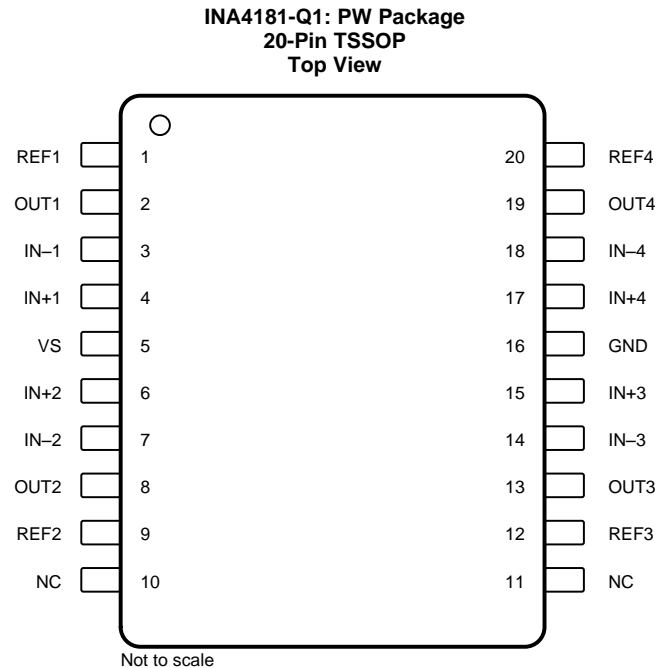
INA4181-Q1: PW Package
20-Pin TSSOP
Top View

REF1 1
OUT1 2
IN–1 3
IN+1 4
VS 5
IN+2 6
IN–2 7
OUT2 8
REF2 9
NC 10

20 REF4
19 OUT4
18 IN–4
17 IN+4
16 GND
15 IN+3
14 IN–3
13 OUT3
12 REF3
11 NC

Not to scale